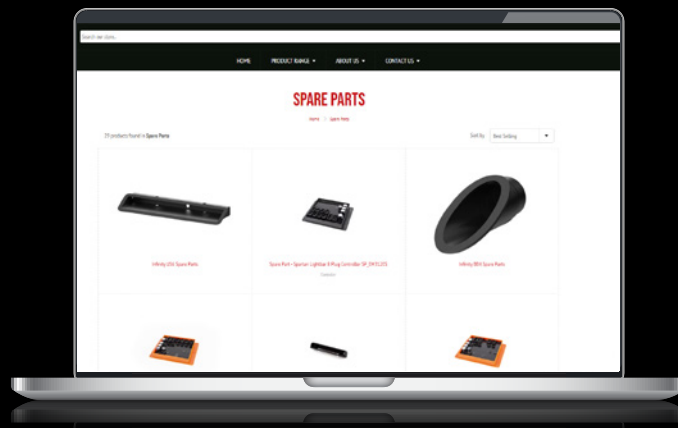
Search our store...

HOME PRODUCT RANGE ▾ ABOUT US ▾ CONTACT US ▾

SPARE PARTS

Home > Spare Parts

77 products found in Spare Parts

Sort by Best Selling

Infinity 250 Spare Parts

Spare Part - Spartan Lightbar 8 Plug Controller SP_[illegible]

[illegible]

Infinity 300 Spare Parts